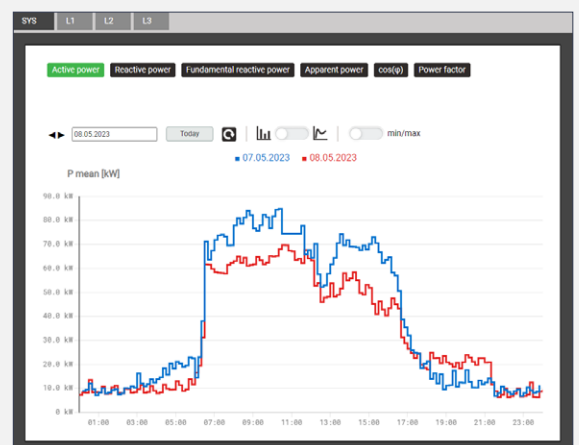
SYS L1 L2 L3

Active power Reactive power Fundamental reactive power Apparent power cos(φ) Power factor

◄► 08.05.2023 Today min/max

■ 07.05.2023 ■ 08.05.2023

P mean [kW]

90.0 kW
80.0 kW
70.0 kW
60.0 kW
50.0 kW
40.0 kW
30.0 kW
20.0 kW
10.0 kW
0 kW

01:00 03:00 05:00 07:00 09:00 11:00 13:00 15:00 17:00 19:00 21:00 23:00